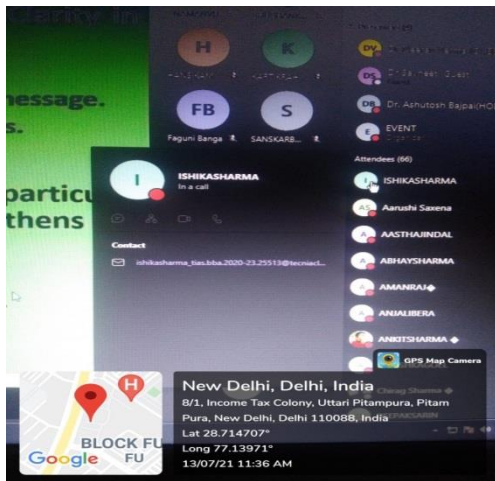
nessage.
s.
particu
thens

H
HARSHAN
K
KARTIKAJA
FB
Faguni Banga
S
SANSKARB...

DV
DS
Dr. ...heet Guest
DB
Dr. Ashutosh Bajpai(HO
E
EVENT

Attendees (66)
ISHIKASHARMA
AS
Aarushi Saxena
AASTHAJINDAL
ABHAYSHARMA
AMANRAJ
ANJALIBERA
ANKITSHARMA

I
ISHIKASHARMA
In a call

Contact
ishikasharma_tias.bba.2020-23.25513@tecnia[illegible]

GPS Map Camera
Chirag Sharma

H
BLOCK FU
FU
Google

New Delhi, Delhi, India
8/1, Income Tax Colony, Uttari Pitampura, Pitam Pura, New Delhi, Delhi 110088, India
Lat 28.714707°
Long 77.13971°
13/07/21 11:36 AM